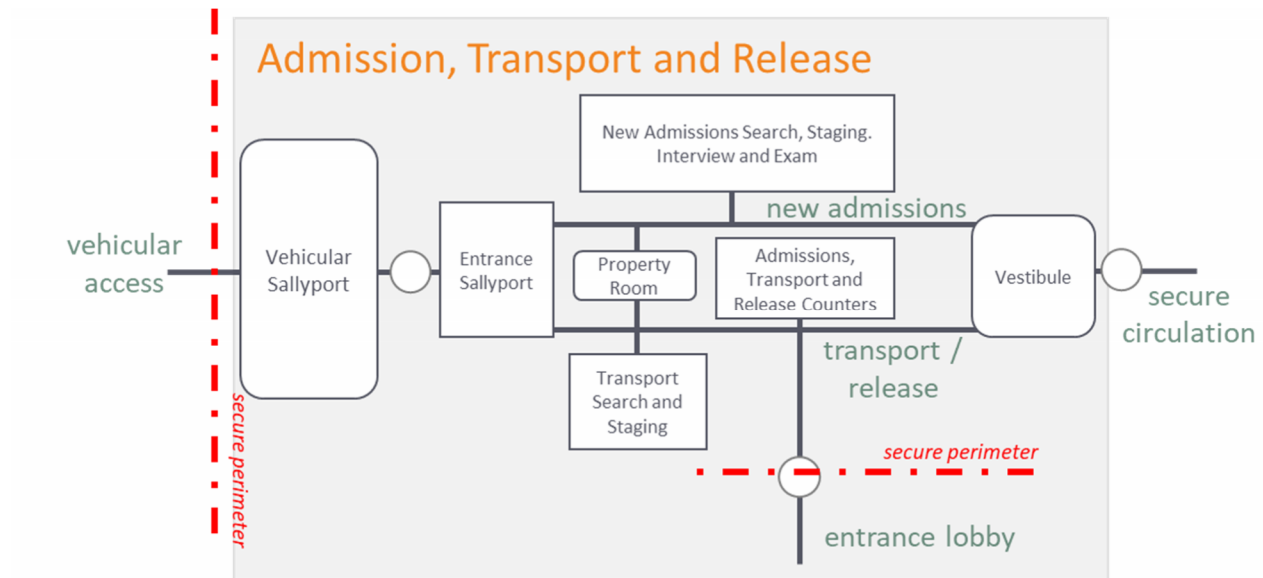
Admission, Transport and Release

New Admissions Search, Staging. Interview and Exam

new admissions

vehicular access

Vehicular Sallyport

Entrance Sallyport

Property Room

Admissions, Transport and Release Counters

Vestibule

secure circulation

transport / release

secure perimeter

Transport Search and Staging

secure perimeter

entrance lobby